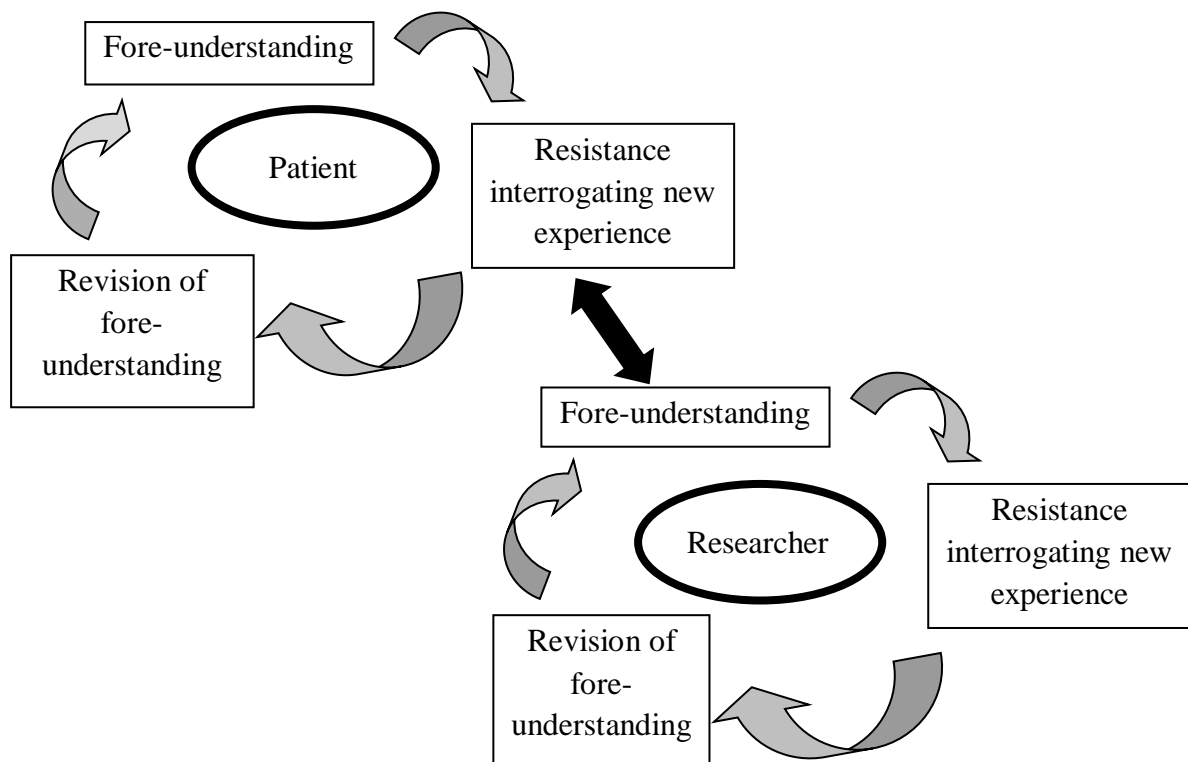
Fore-understanding

Patient

Resistance interrogating new experience

Revision of fore-understanding

Fore-understanding

Researcher

Resistance interrogating new experience

Revision of fore-understanding